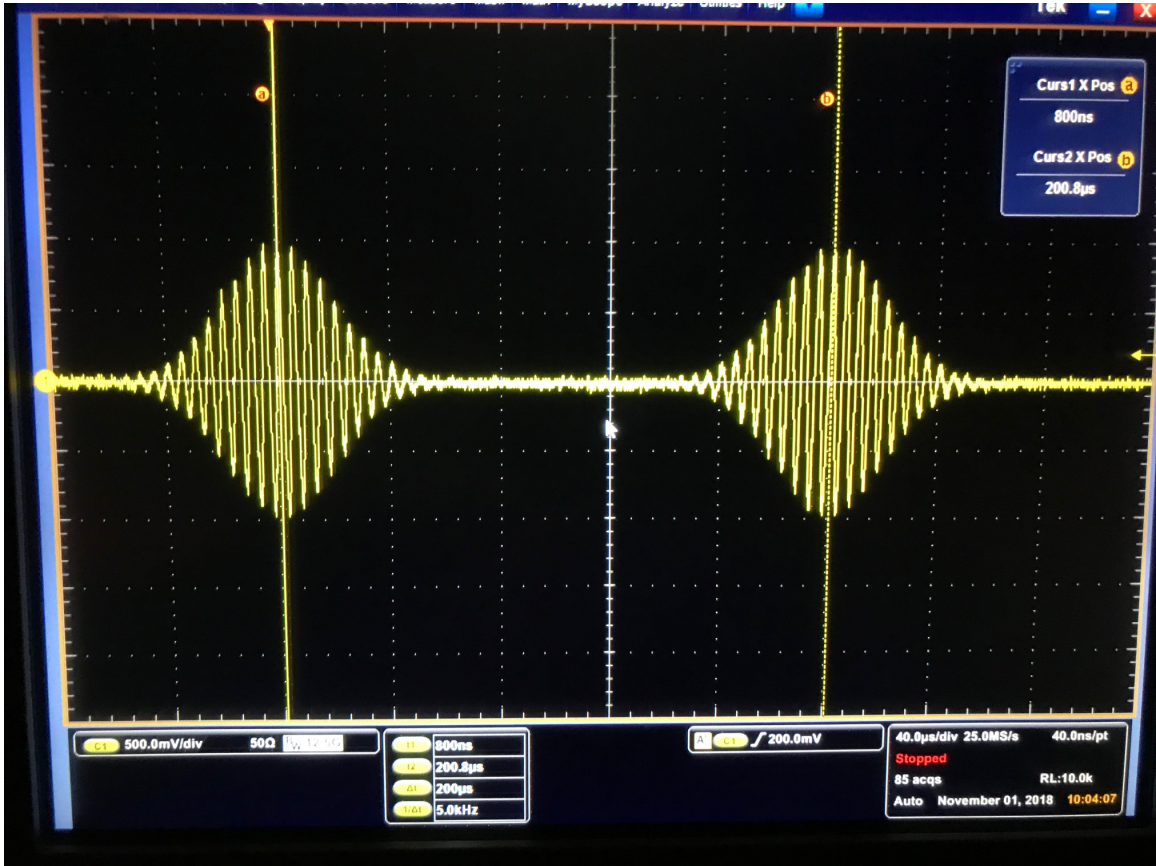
Tek

a

b

Curs1 X Pos a

800ns

Curs2 X Pos b

200.8µs

C1 500.0mV/div 50Ω $B_W$:12.5G

t1 800ns

t2 200.8µs

Δt 200µs

1/Δt 5.0kHz

A C1 ∫ 200.0mV

40.0µs/div 25.0MS/s 40.0ns/pt

Stopped

85 acqs RL:10.0k

Auto November 01, 2018 10:04:07